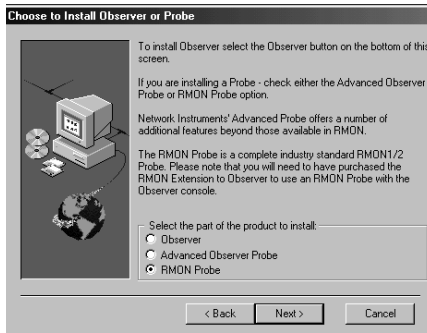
Choose to Install Observer or Probe

To install Observer select the Observer button on the bottom of this screen.

If you are installing a Probe - check either the Advanced Observer Probe or RMON Probe option.

Network Instruments' Advanced Probe offers a number of additional features beyond those available in RMON.

The RMON Probe is a complete industry standard RMON1/2 Probe. Please note that you will need to have purchased the RMON Extension to Observer to use an RMON Probe with the Observer console.

Select the part of the product to install:
Observer
Advanced Observer Probe
RMON Probe

< Back
Next >
Cancel